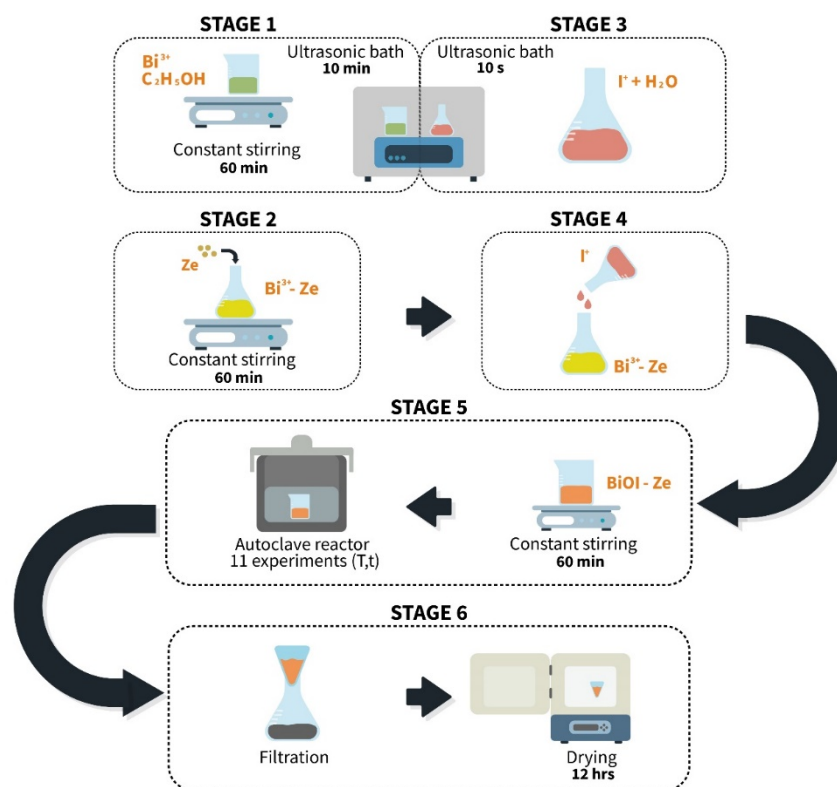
STAGE 1

STAGE 3

$Bi^{3+}$
$C_2H_5OH$

Ultrasonic bath
10 min

Ultrasonic bath
10 s

$I^- + H_2O$

Constant stirring
60 min

STAGE 2

STAGE 4

Ze

$Bi^{3+}$- Ze

Constant stirring
60 min

$I^-$

$Bi^{3+}$- Ze

STAGE 5

BiOI - Ze

Autoclave reactor
11 experiments (T,t)

Constant stirring
60 min

STAGE 6

Filtration

Drying
12 hrs